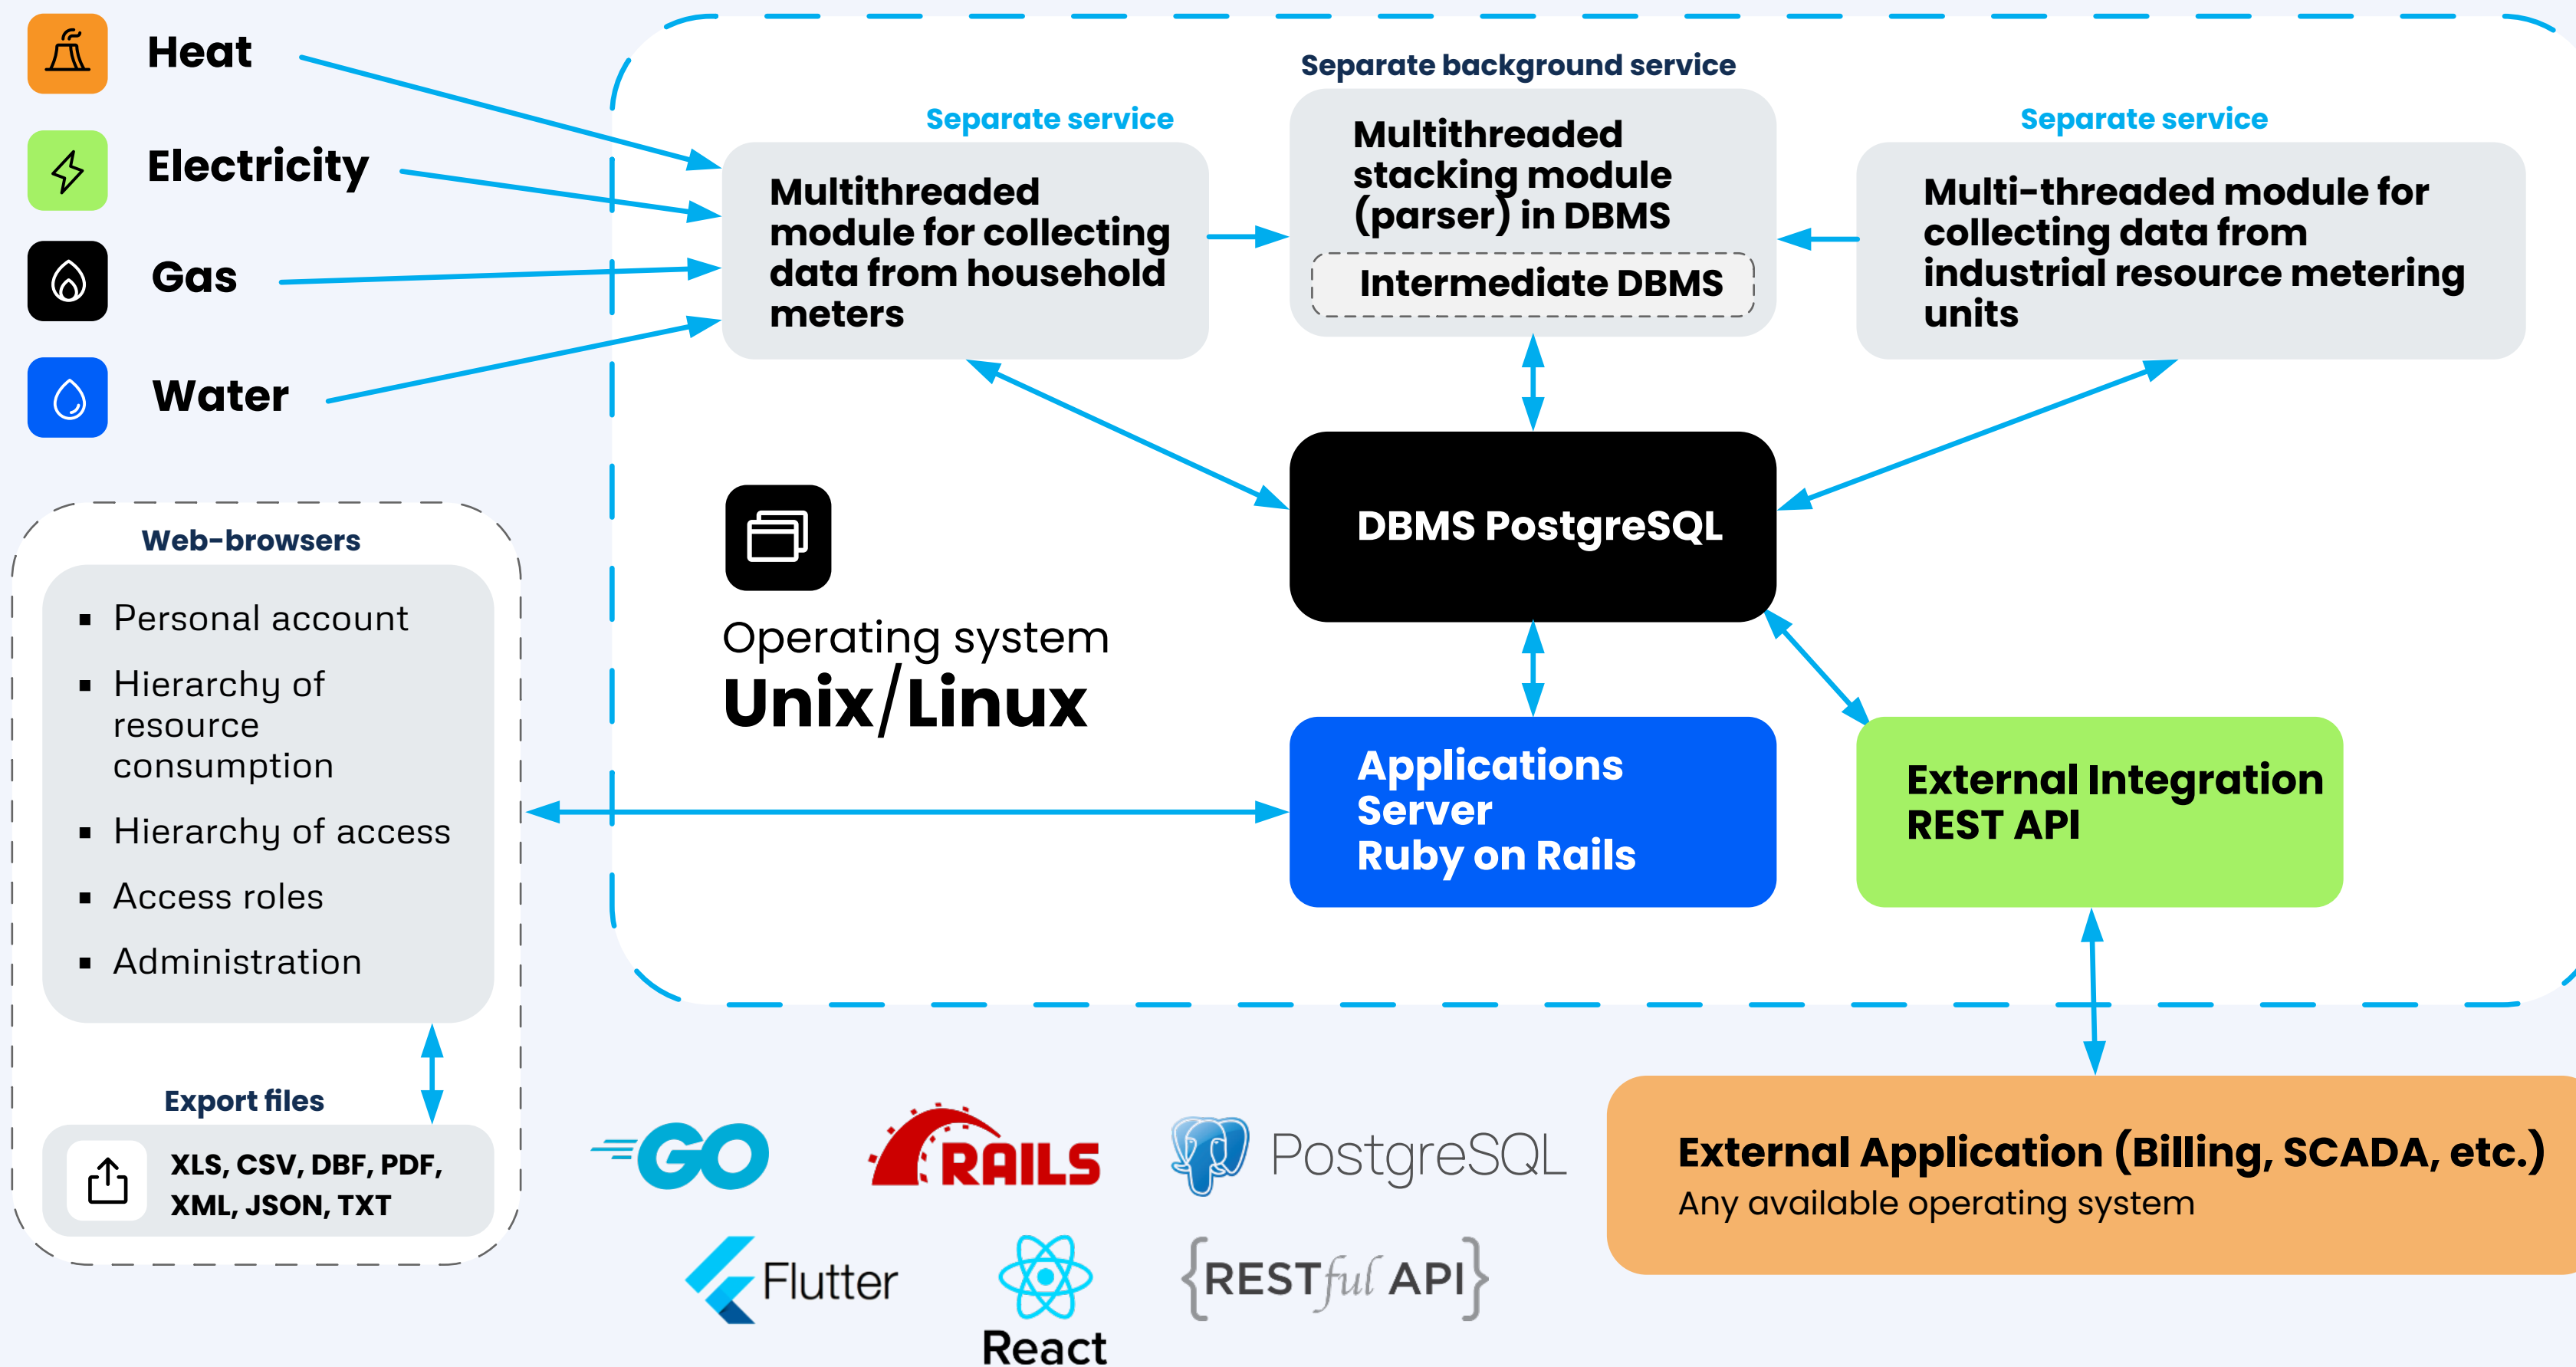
Heat

Electricity

Gas

Water

Separate background service

Separate service

Multithreaded module for collecting data from household meters

Multithreaded stacking module (parser) in DBMS

Intermediate DBMS

Separate service

Multi-threaded module for collecting data from industrial resource metering units

DBMS PostgreSQL

Operating system
Unix/Linux

Applications Server Ruby on Rails

External Integration REST API

Web-browsers

- Personal account
- Hierarchy of resource consumption
- Hierarchy of access
- Access roles
- Administration

Export files

XLS, CSV, DBF, PDF, XML, JSON, TXT

GO

RAILS

PostgreSQL

Flutter

React

{REST*ful* API}

External Application (Billing, SCADA, etc.)
Any available operating system